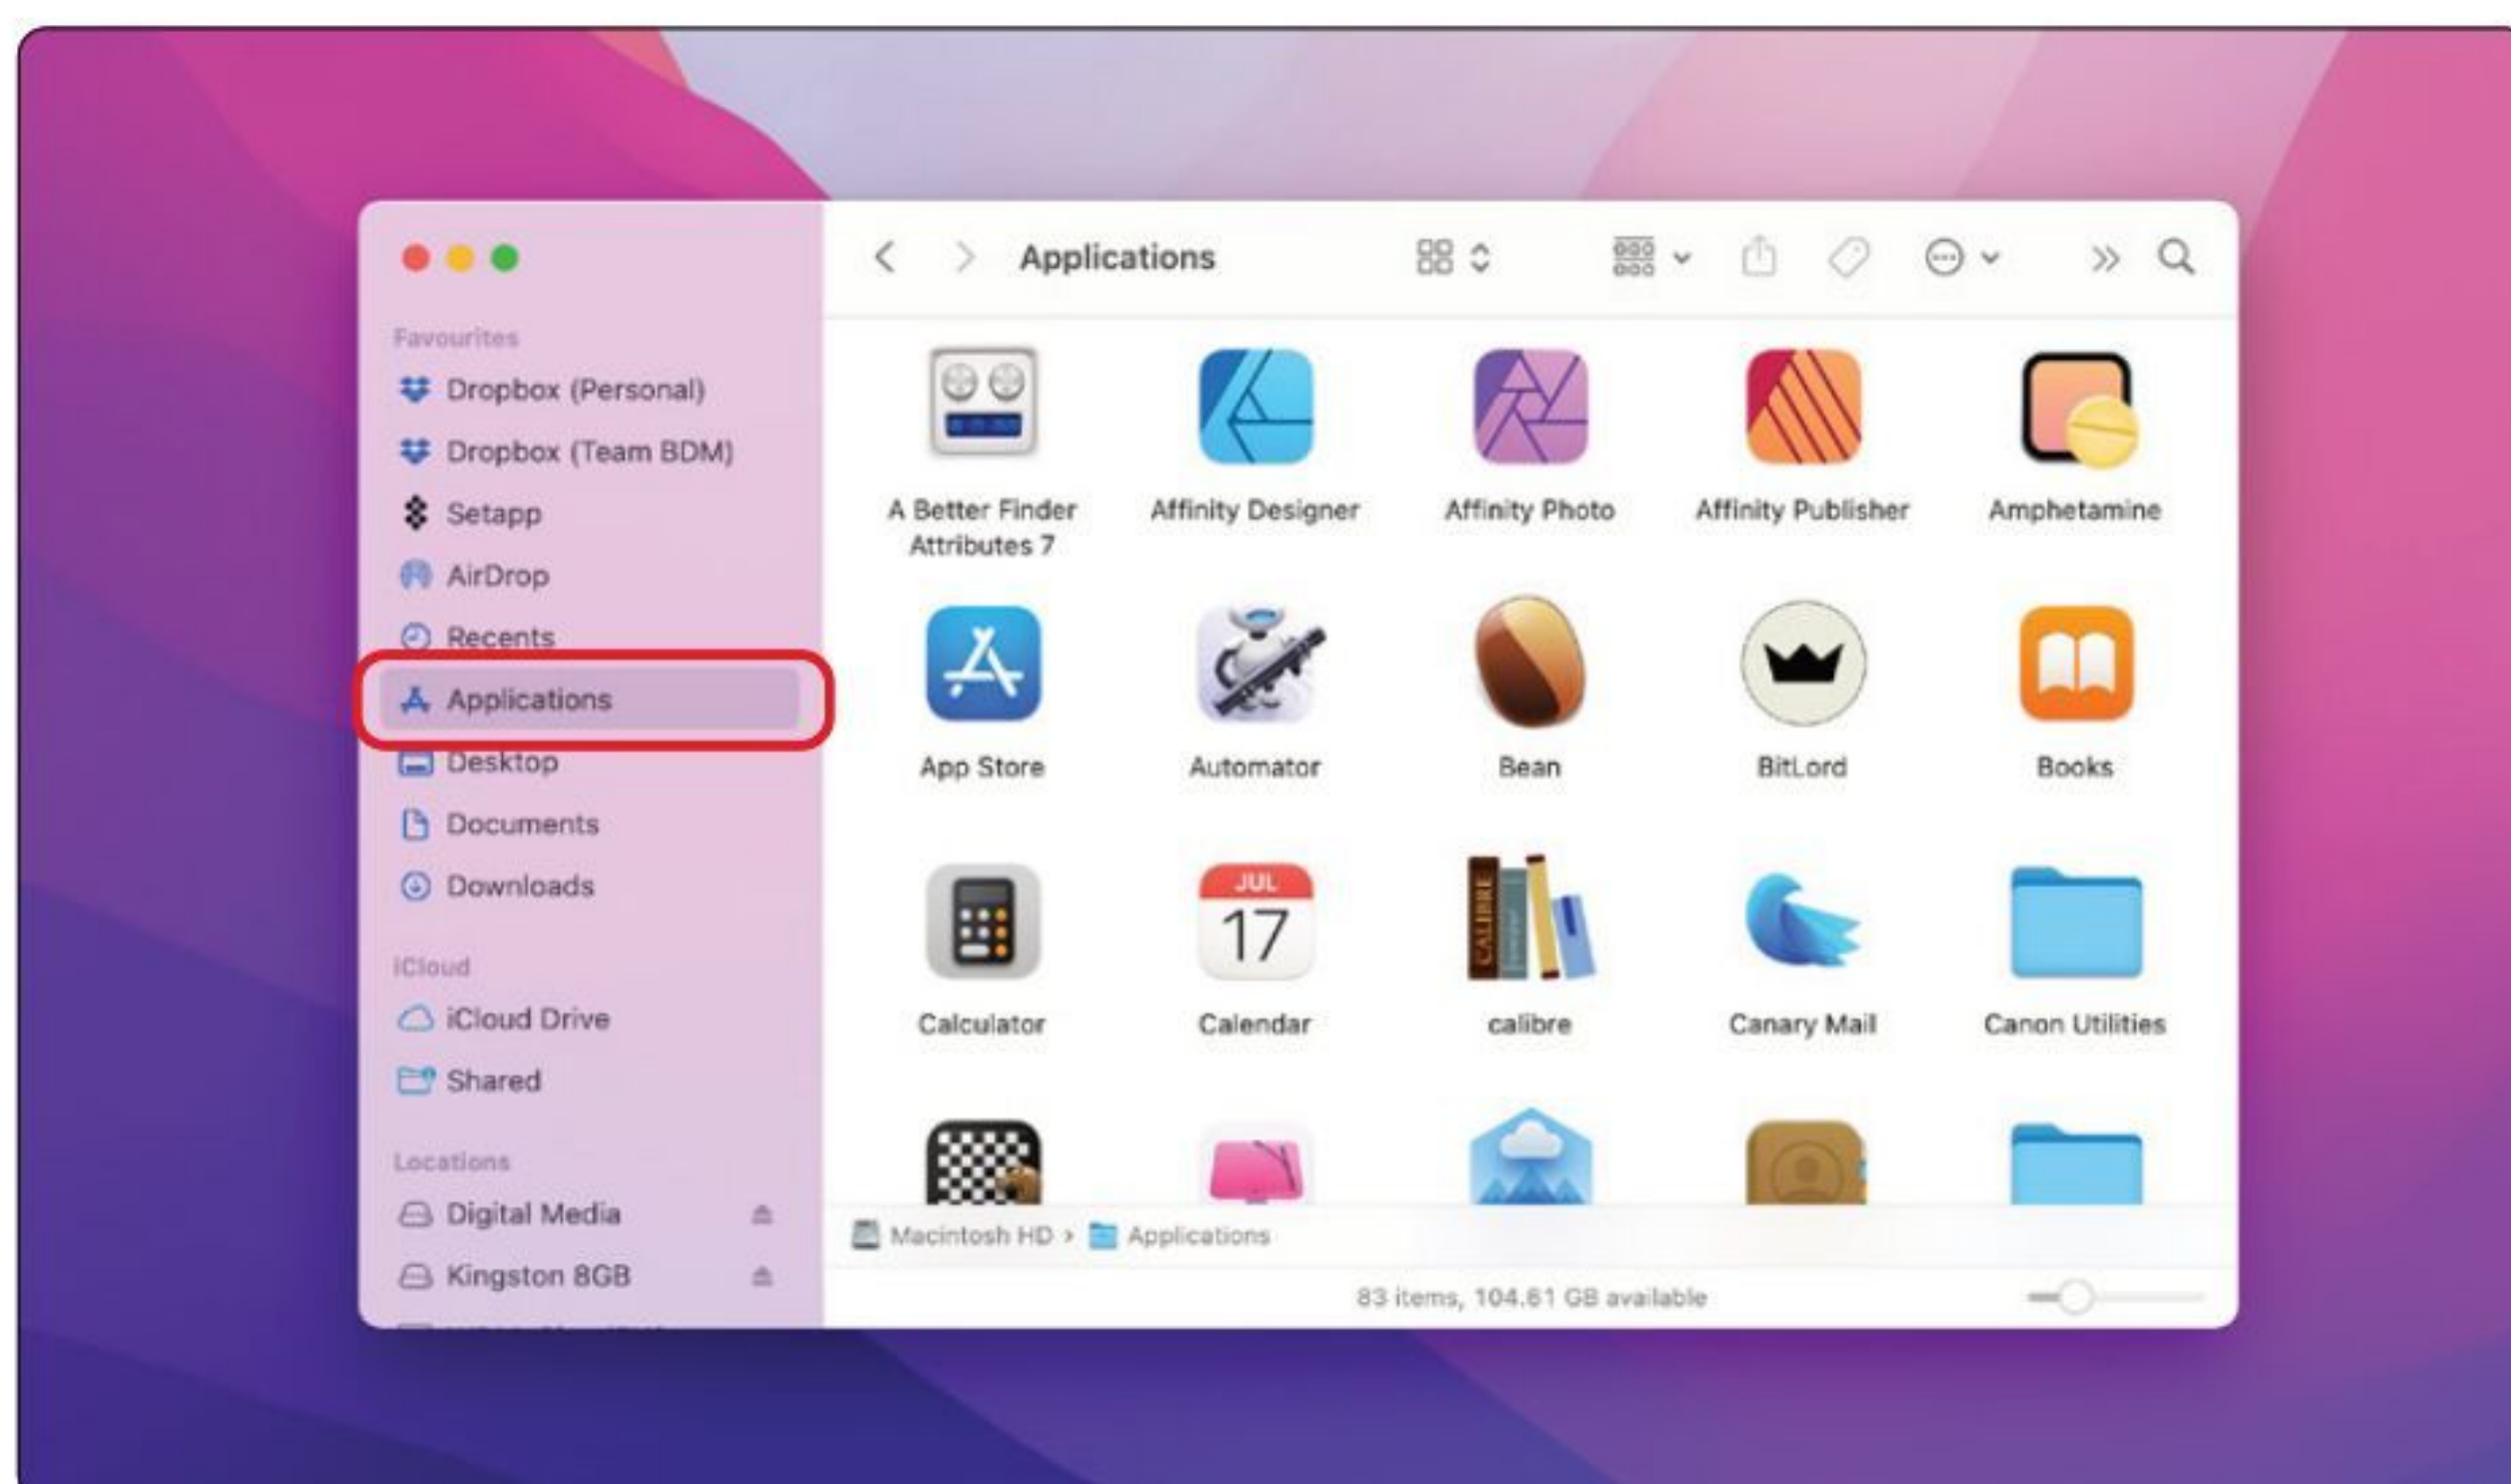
Applications

Favourites
Dropbox (Personal)
Dropbox (Team BDM)
Setapp
AirDrop
Recents
Applications
Desktop
Documents
Downloads

iCloud
iCloud Drive
Shared

Locations
Digital Media
Kingston 8GB

A Better Finder Attributes 7
Affinity Designer
Affinity Photo
Affinity Publisher
Amphetamine
App Store
Automator
Bean
BitLord
Books
Calculator
JUL 17
Calendar
CALIBRE
calibre
Canary Mail
Canon Utilities

Macintosh HD › Applications
83 items, 104.61 GB available